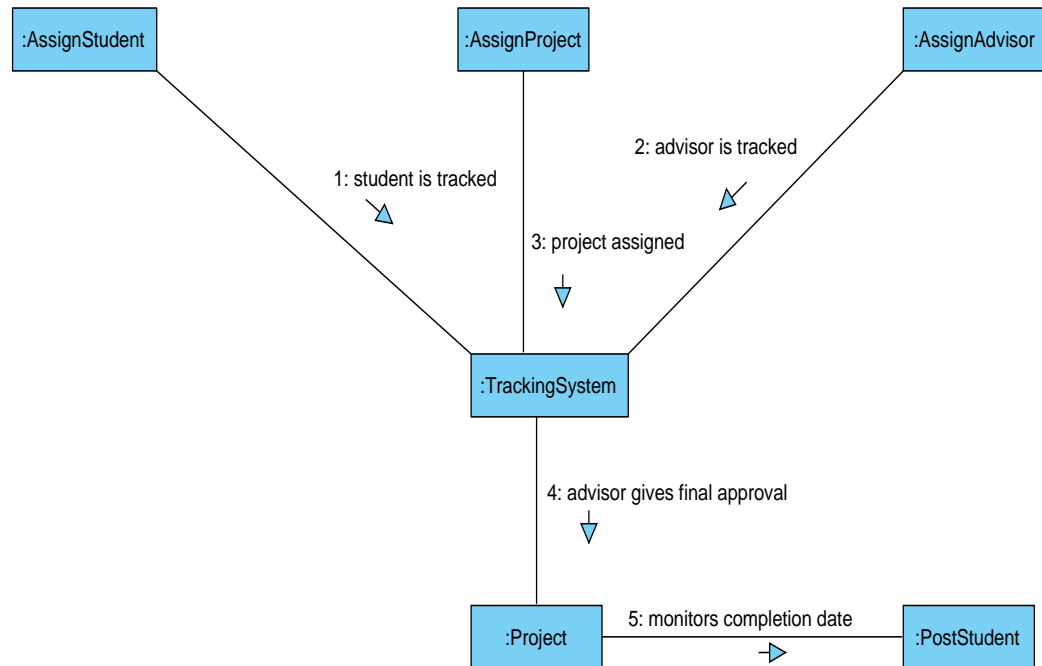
:AssignStudent

:AssignProject

:AssignAdvisor

2: advisor is tracked

1: student is tracked

3: project assigned

:TrackingSystem

4: advisor gives final approval

:Project

5: monitors completion date

:PostStudent